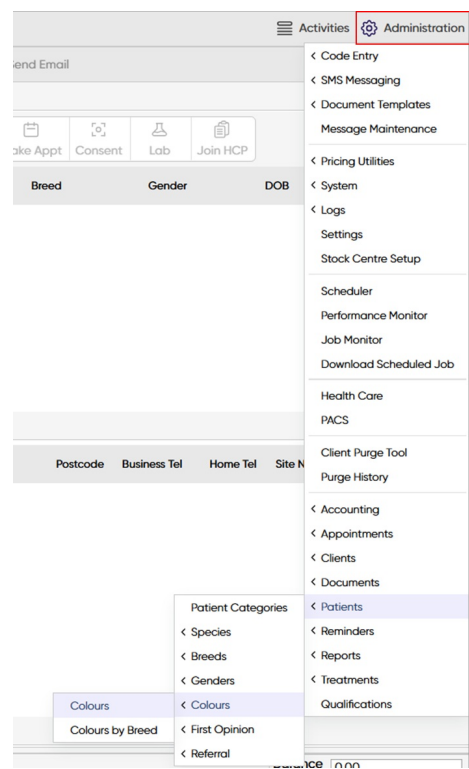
Activities Administration

end Email

ake Appt Consent Lab Join HCP

Breed Gender DOB

Postcode Business Tel Home Tel Site N

< Code Entry
< SMS Messaging
< Document Templates
Message Maintenance
< Pricing Utilities
< System
< Logs
Settings
Stock Centre Setup
Scheduler
Performance Monitor
Job Monitor
Download Scheduled Job
Health Care
PACS
Client Purge Tool
Purge History
< Accounting
< Appointments
< Clients
< Documents
< Patients
< Reminders
< Reports
< Treatments
Qualifications

Patient Categories
< Species
< Breeds
< Genders
< Colours
< First Opinion
< Referral

Colours
Colours by Breed

Balance 0.00